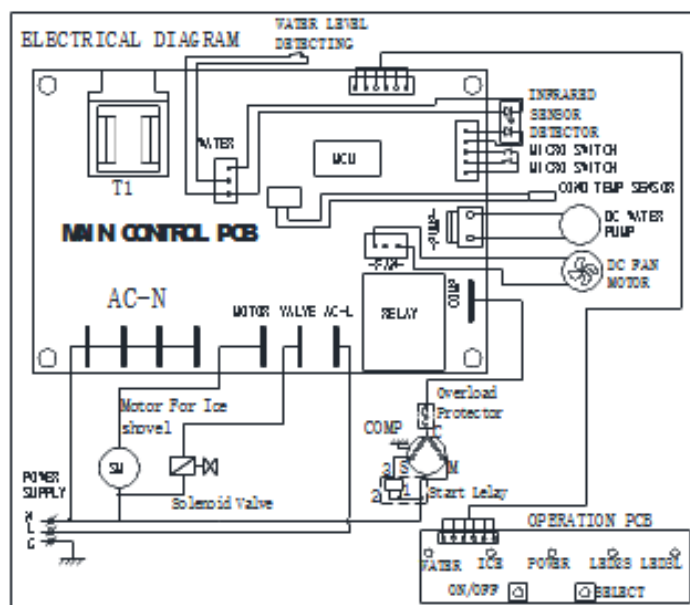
ELECTRICAL DIAGRAM

WATER LEVEL DETECTING

INFRARED SENSOR DETECTOR
MICRO SWITCH
MICRO SWITCH

WATER

MCU

T1

COND TEMP SENSOR

MAIN CONTROL PCB

PUMP

DC WATER PUMP

FAN

DC FAN MOTOR

AC-N

MOTOR VALVE AC-L

RELAY

COMP

Overload Protector

Motor For Ice shovel

COMP

SM

S M

3

2 1

Start Relay

Solenoid Valve

POWER SUPPLY
N
L
G

OPERATION PCB

WATER ICE POWER LESS LEVEL

ON/OFF SELECT